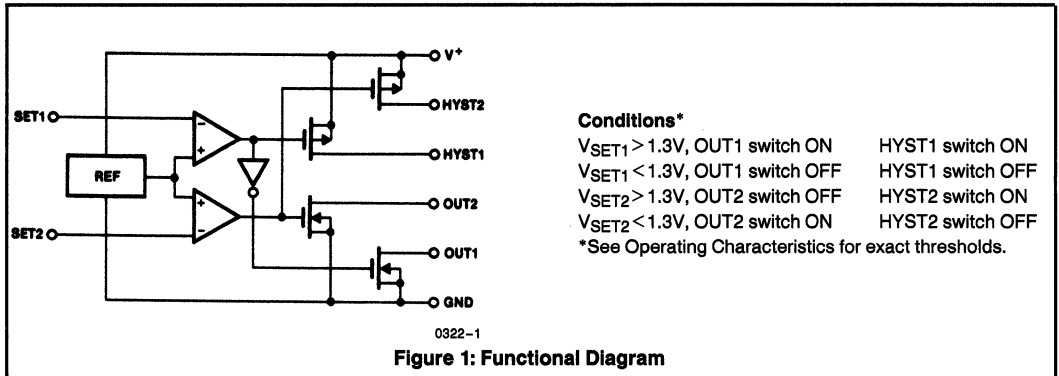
V⁺

SET1

HYST2

HYST1

REF

OUT2

SET2

OUT1

GND

0322-1

**Conditions***

| | |
|---|---|
| $V_{SET1}$ > 1.3V, OUT1 switch ON | HYST1 switch ON |
| $V_{SET1}$ < 1.3V, OUT1 switch OFF | HYST1 switch OFF |
| $V_{SET2}$ > 1.3V, OUT2 switch OFF | HYST2 switch ON |
| $V_{SET2}$ < 1.3V, OUT2 switch ON | HYST2 switch OFF |

*See Operating Characteristics for exact thresholds.

Figure 1: Functional Diagram